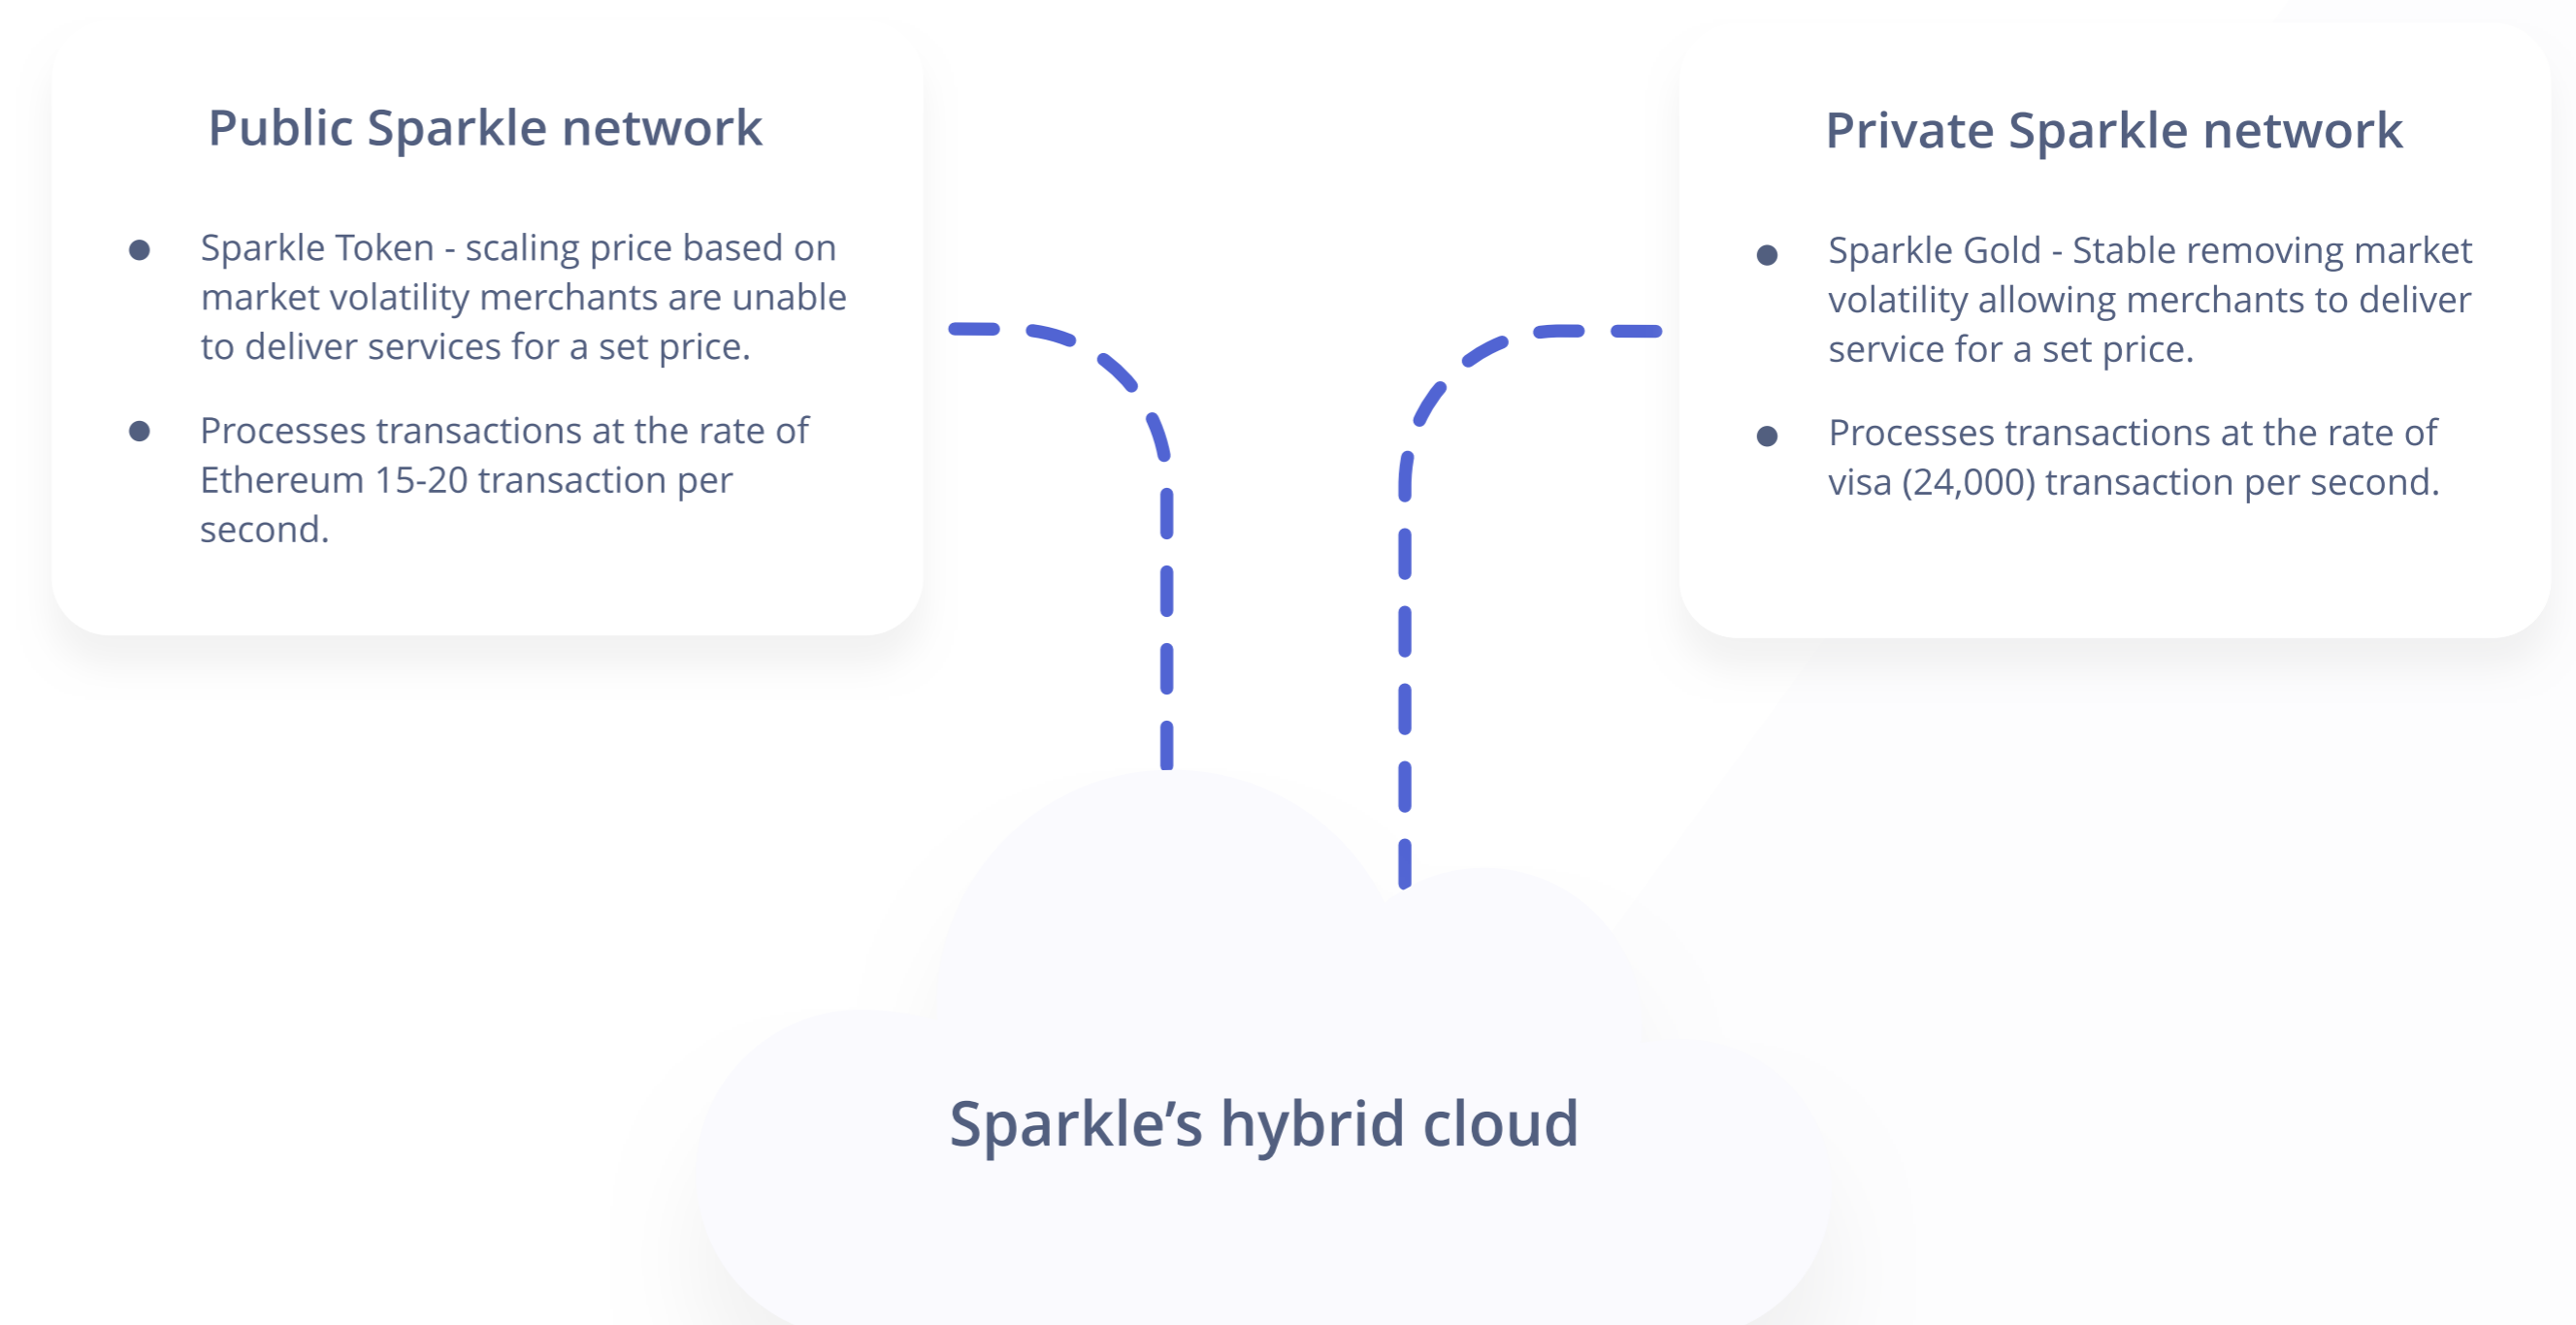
Public Sparkle network

- Sparkle Token - scaling price based on market volatility merchants are unable to deliver services for a set price.
- Processes transactions at the rate of Ethereum 15-20 transaction per second.

Private Sparkle network

- Sparkle Gold - Stable removing market volatility allowing merchants to deliver service for a set price.
- Processes transactions at the rate of visa (24,000) transaction per second.

Sparkle’s hybrid cloud